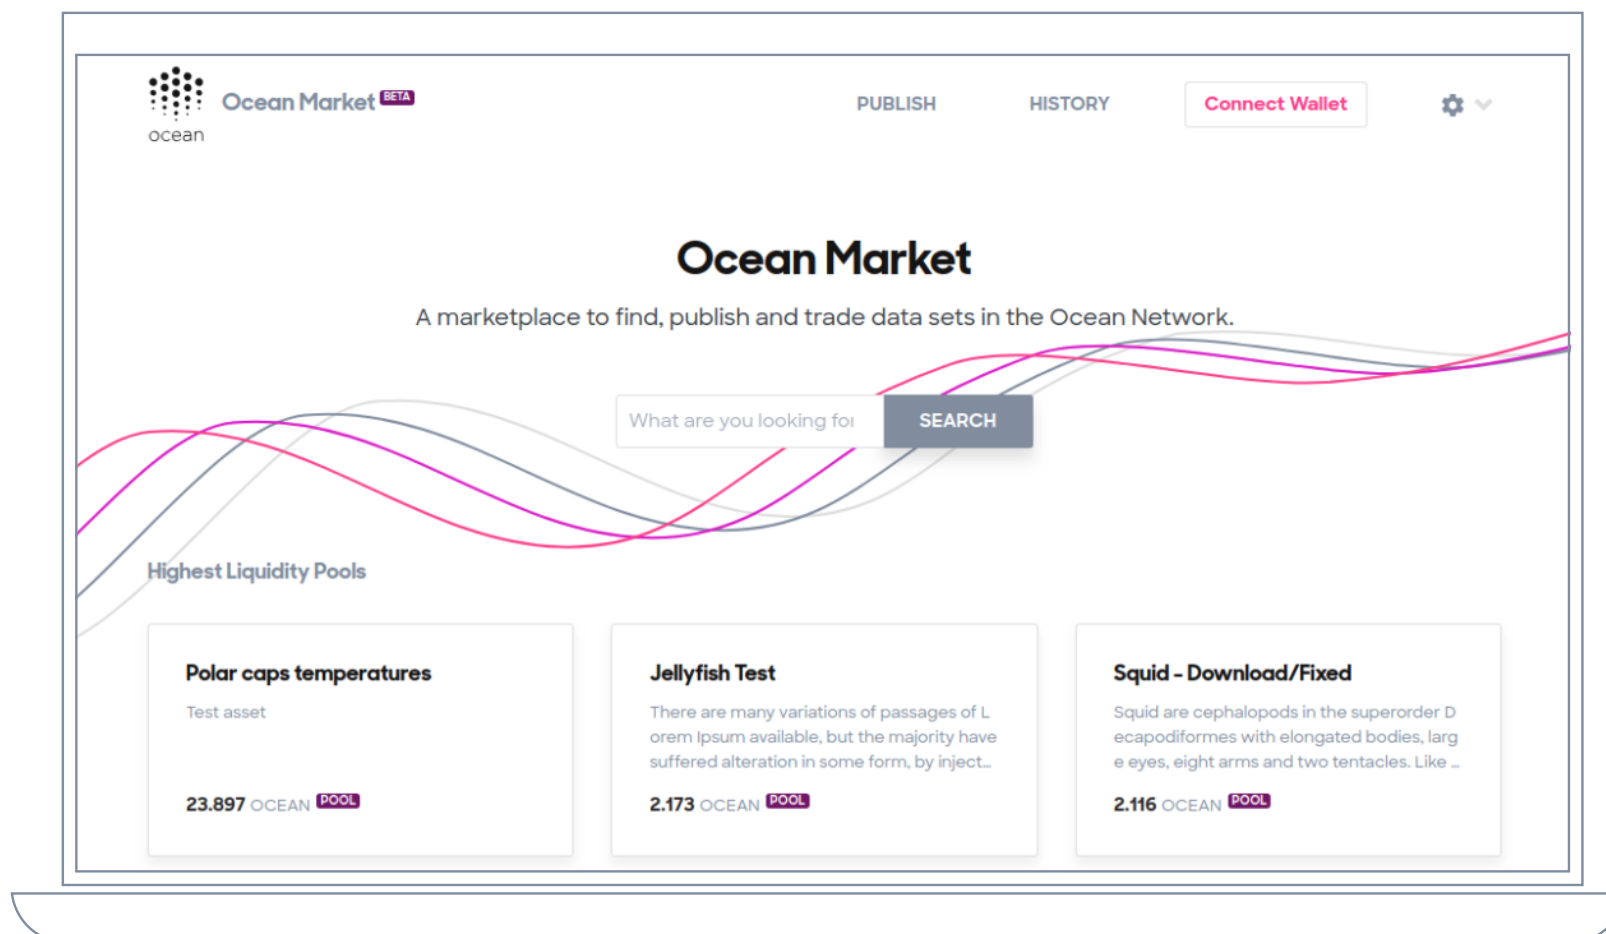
ocean

Ocean Market BETA

PUBLISH HISTORY Connect Wallet

# Ocean Market

A marketplace to find, publish and trade data sets in the Ocean Network.

What are you looking for SEARCH

Highest Liquidity Pools

**Polar caps temperatures**

Test asset

23.897 OCEAN POOL

**Jellyfish Test**

There are many variations of passages of Lorem Ipsum available, but the majority have suffered alteration in some form, by inject...

2.173 OCEAN POOL

**Squid - Download/Fixed**

Squid are cephalopods in the superorder Decapodiformes with elongated bodies, large eyes, eight arms and two tentacles. Like ...

2.116 OCEAN POOL